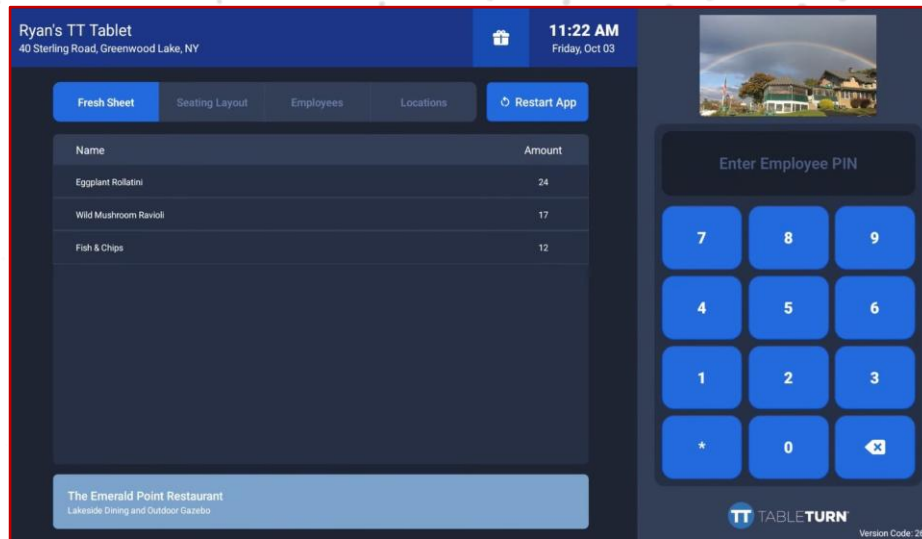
Ryan's TT Tablet
40 Sterling Road, Greenwood Lake, NY

11:22 AM
Friday, Oct 03

Fresh Sheet | Seating Layout | Employees | Locations

Restart App

| Name | Amount |
|---|---|
| Eggplant Rollatini | 24 |
| Wild Mushroom Ravioli | 17 |
| Fish & Chips | 12 |

The Emerald Point Restaurant
Lakeside Dining and Outdoor Gazebo

Enter Employee PIN

7 8 9
4 5 6
1 2 3
* 0

TT TABLETURN

Version Code: 2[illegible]